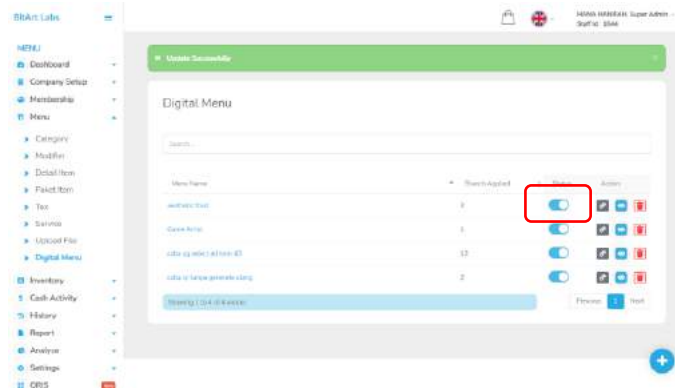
BbArt Labs

MENU
Dashboard
Company Setup
Membership
Menu
Category
Modifier
Detail Item
Paket Item
Tax
Service
Upload File
Digital Menu
Inventory
Cash Activity
History
Report
Analyze
Settings
CRIS

HANA HANIFAH, Super Admin
Staff Id: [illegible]

Update Successfully

Digital Menu

Search...

| Menu Name | Branch Applied | Status | Action |
|---|---|---|---|
| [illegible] | 3 | | |
| Cava Amor | 1 | | |
| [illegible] | 13 | | |
| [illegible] | 2 | | |

Showing 1 to 4 of 4 entries

Previous 1 Next